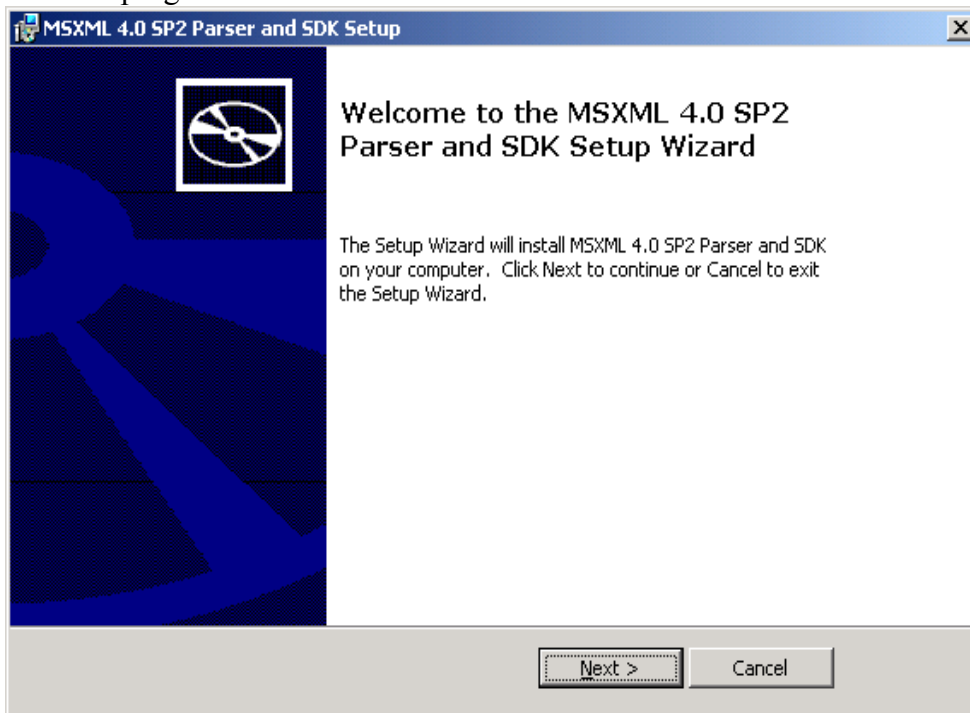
MSXML 4.0 SP2 Parser and SDK Setup

Welcome to the MSXML 4.0 SP2 Parser and SDK Setup Wizard

The Setup Wizard will install MSXML 4.0 SP2 Parser and SDK on your computer. Click Next to continue or Cancel to exit the Setup Wizard.

Next >

Cancel